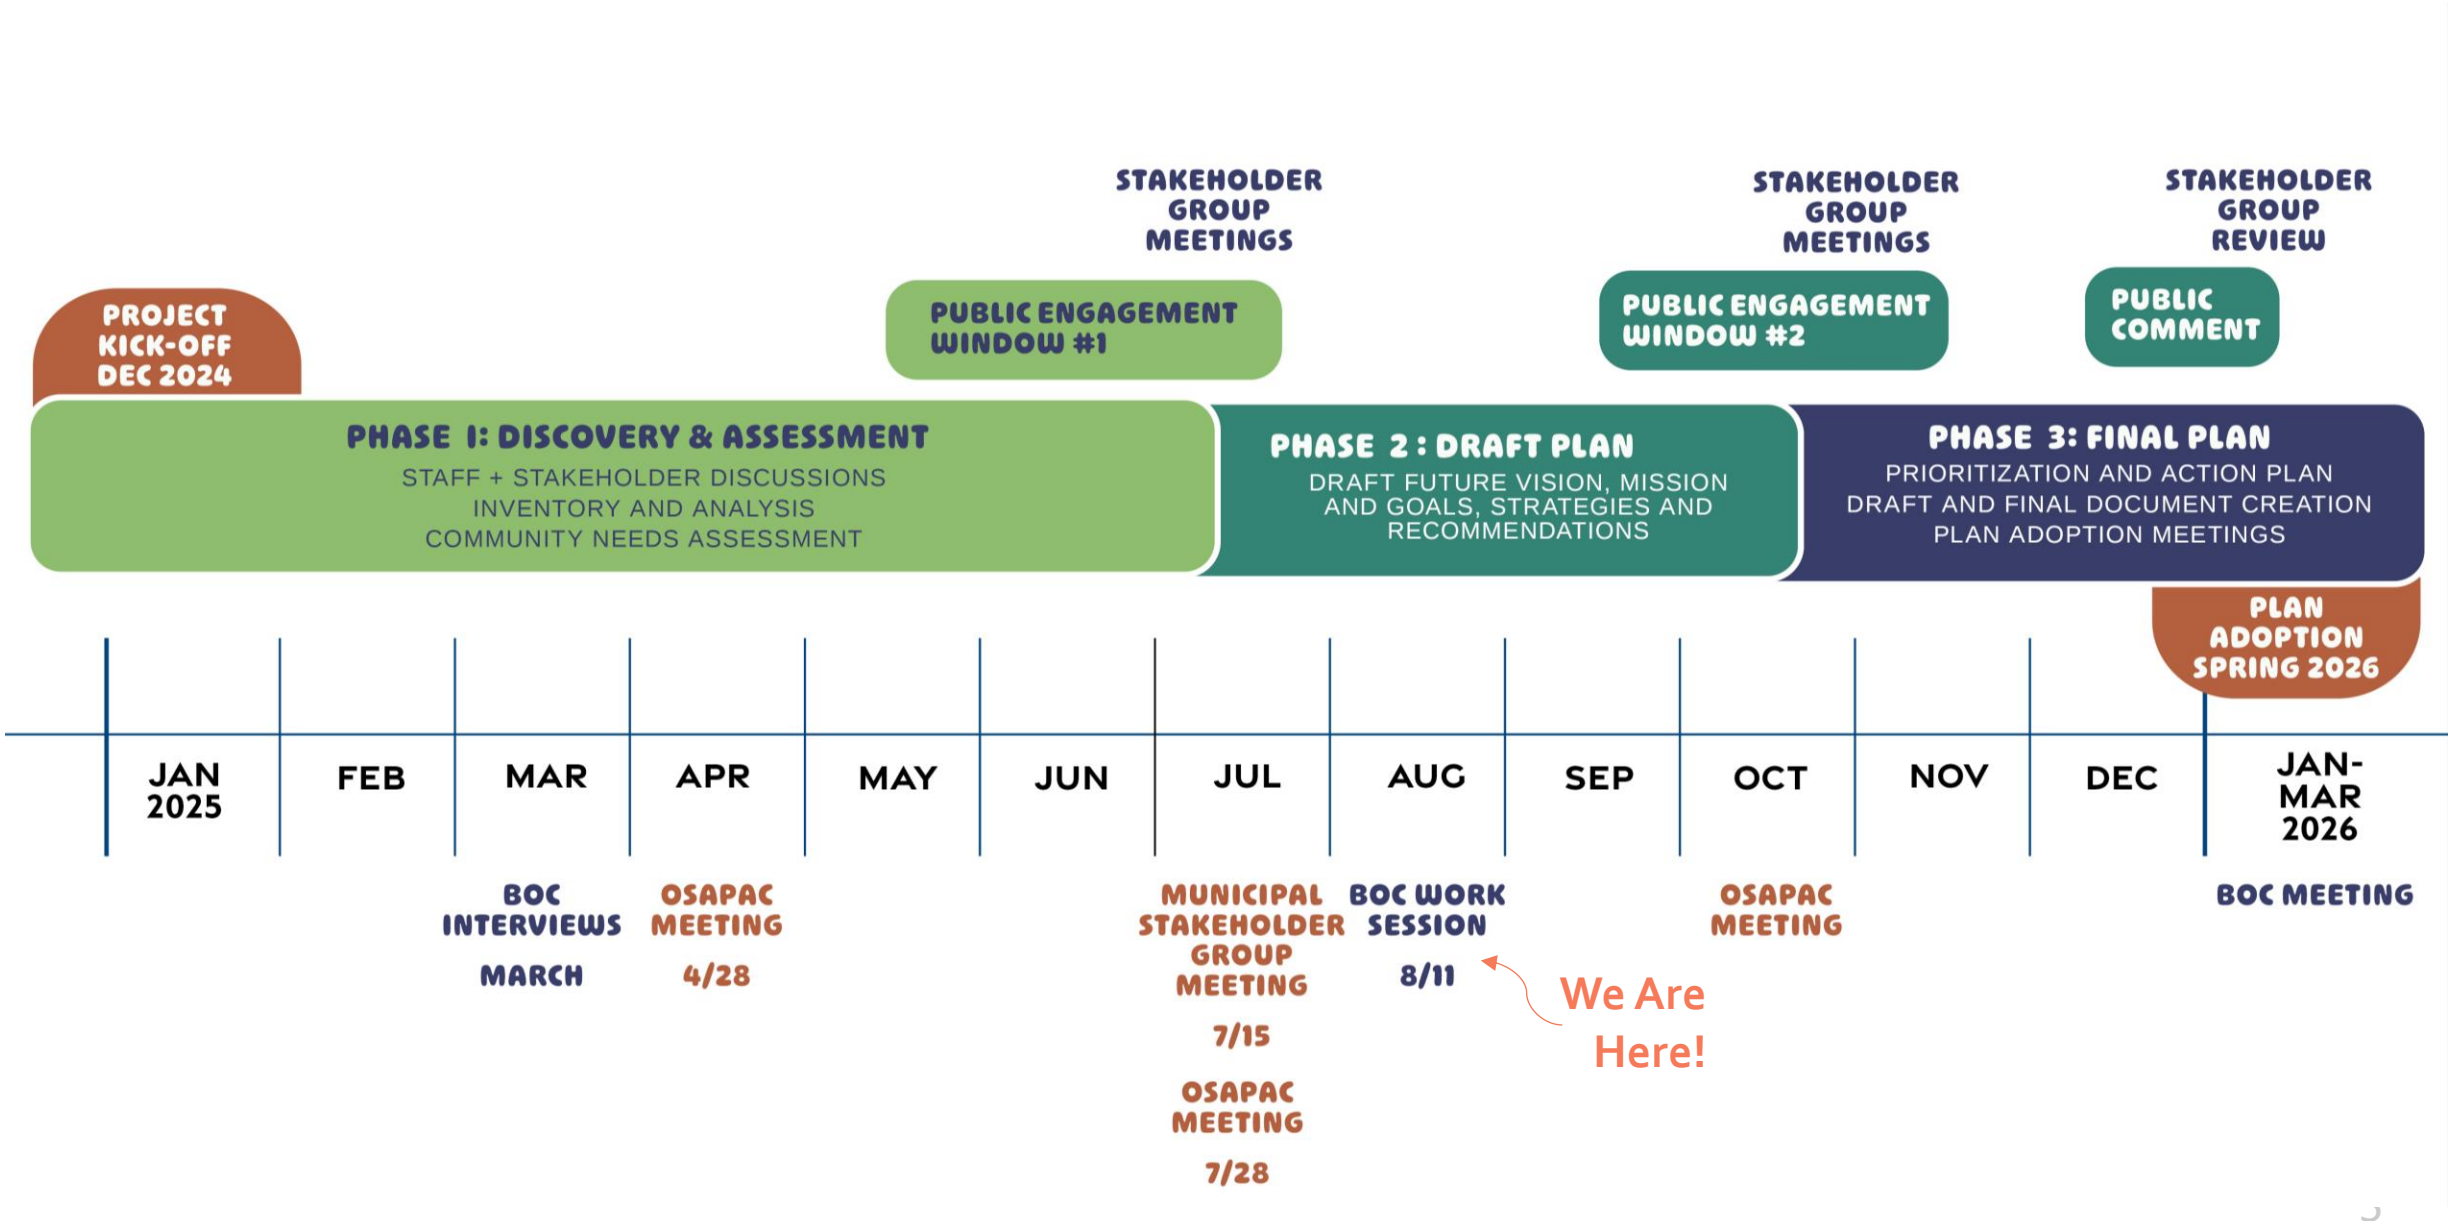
STAKEHOLDER GROUP MEETINGS

STAKEHOLDER GROUP MEETINGS

STAKEHOLDER GROUP REVIEW

PROJECT KICK-OFF DEC 2024

PUBLIC ENGAGEMENT WINDOW #1

PUBLIC ENGAGEMENT WINDOW #2

PUBLIC COMMENT

PHASE 1: DISCOVERY & ASSESSMENT
STAFF + STAKEHOLDER DISCUSSIONS
INVENTORY AND ANALYSIS
COMMUNITY NEEDS ASSESSMENT

PHASE 2: DRAFT PLAN
DRAFT FUTURE VISION, MISSION AND GOALS, STRATEGIES AND RECOMMENDATIONS

PHASE 3: FINAL PLAN
PRIORITIZATION AND ACTION PLAN
DRAFT AND FINAL DOCUMENT CREATION
PLAN ADOPTION MEETINGS

PLAN ADOPTION SPRING 2026

JAN 2025 | FEB | MAR | APR | MAY | JUN | JUL | AUG | SEP | OCT | NOV | DEC | JAN-MAR 2026

BOC INTERVIEWS
MARCH

OSAPAC MEETING
4/28

MUNICIPAL STAKEHOLDER GROUP MEETING
7/15

OSAPAC MEETING
7/28

BOC WORK SESSION
8/11

We Are Here!

OSAPAC MEETING

BOC MEETING